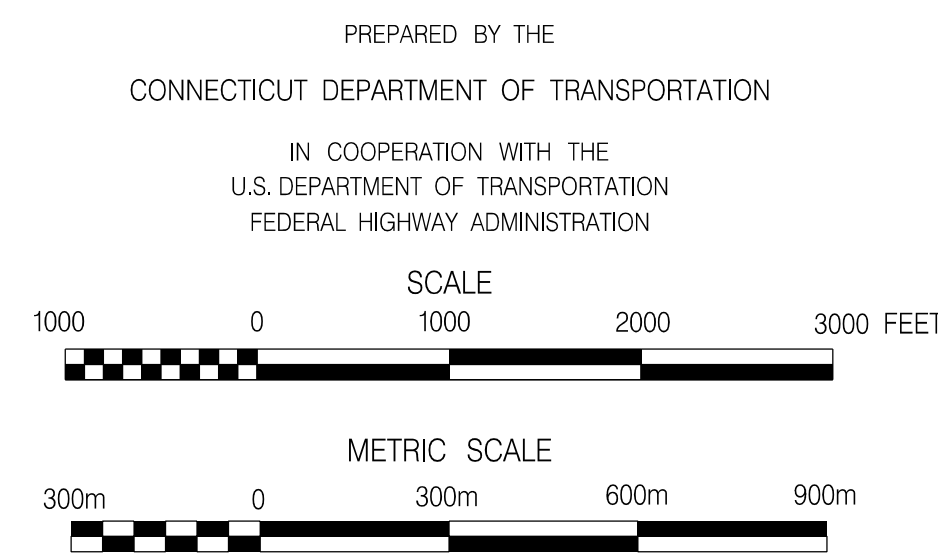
PREPARED BY THE

CONNECTICUT DEPARTMENT OF TRANSPORTATION

IN COOPERATION WITH THE
U.S. DEPARTMENT OF TRANSPORTATION
FEDERAL HIGHWAY ADMINISTRATION

SCALE

1000 0 1000 2000 3000 FEET

METRIC SCALE

300m 0 300m 600m 900m